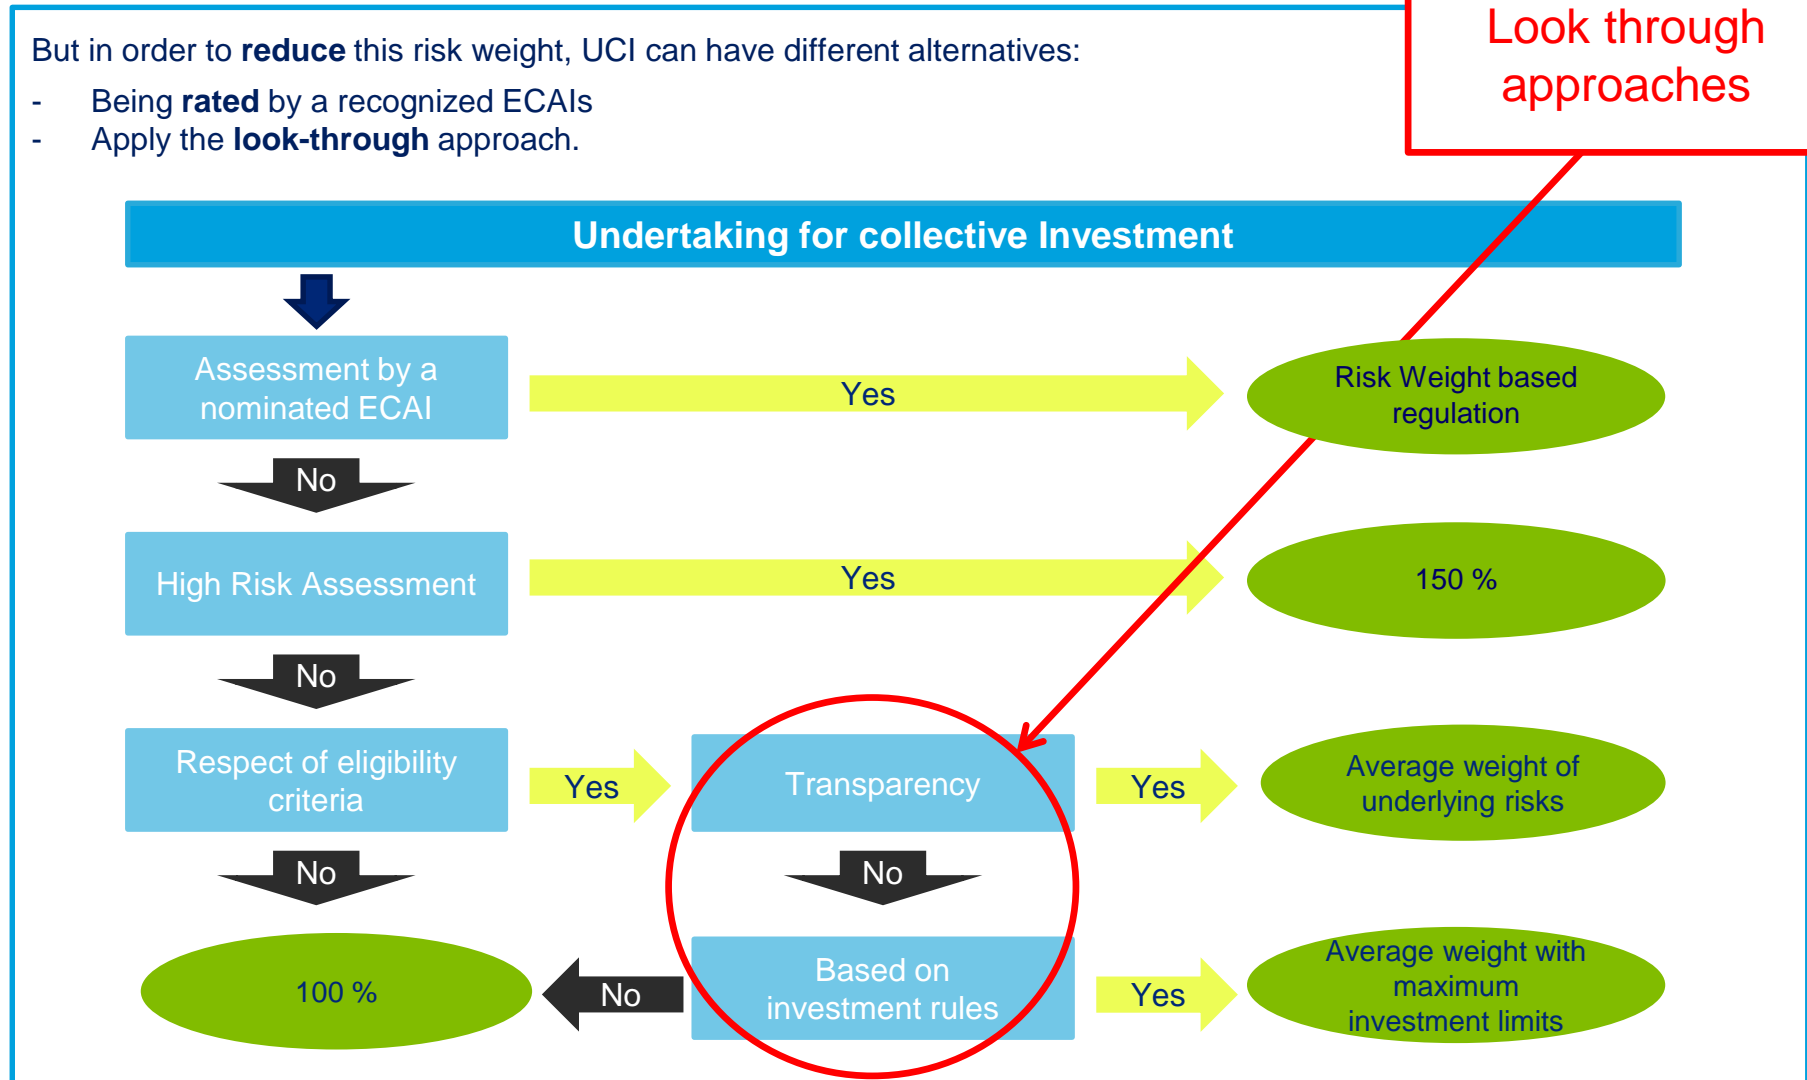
But in order to **reduce** this risk weight, UCI can have different alternatives:

- Being **rated** by a recognized ECAIs
- Apply the **look-through** approach.

Look through approaches

Undertaking for collective Investment

Assessment by a nominated ECAI

Yes

Risk Weight based regulation

No

High Risk Assessment

Yes

150 %

No

Respect of eligibility criteria

Yes

Transparency

Yes

Average weight of underlying risks

No

No

100 %

No

Based on investment rules

Yes

Average weight with maximum investment limits